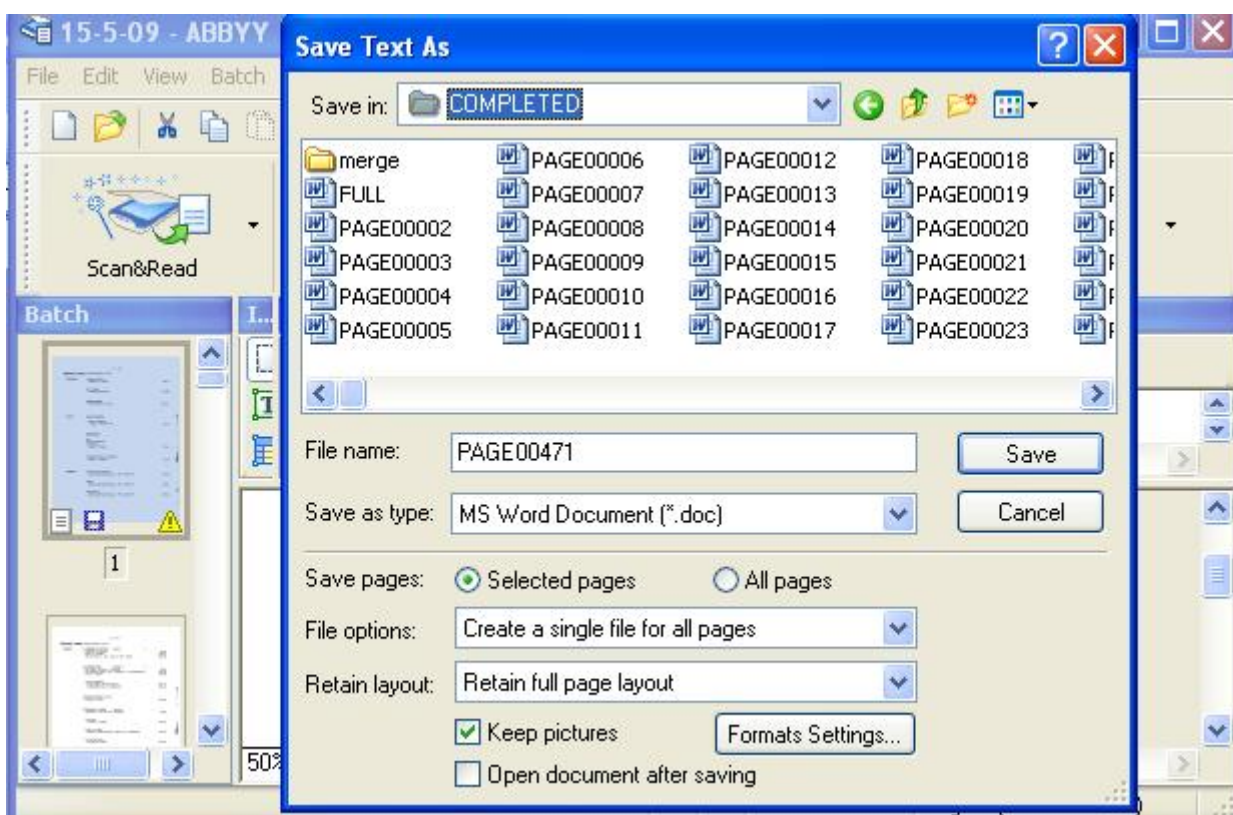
15-5-09 - ABBYY

File Edit View Batch

Scan&Read

Batch

I...

1

50%

Save Text As

Save in: COMPLETED

merge
FULL
PAGE00002
PAGE00003
PAGE00004
PAGE00005
PAGE00006
PAGE00007
PAGE00008
PAGE00009
PAGE00010
PAGE00011
PAGE00012
PAGE00013
PAGE00014
PAGE00015
PAGE00016
PAGE00017
PAGE00018
PAGE00019
PAGE00020
PAGE00021
PAGE00022
PAGE00023

File name: PAGE00471

Save

Save as type: MS Word Document (*.doc)

Cancel

Save pages: Selected pages All pages

File options: Create a single file for all pages

Retain layout: Retain full page layout

Keep pictures

Formats Settings...

Open document after saving